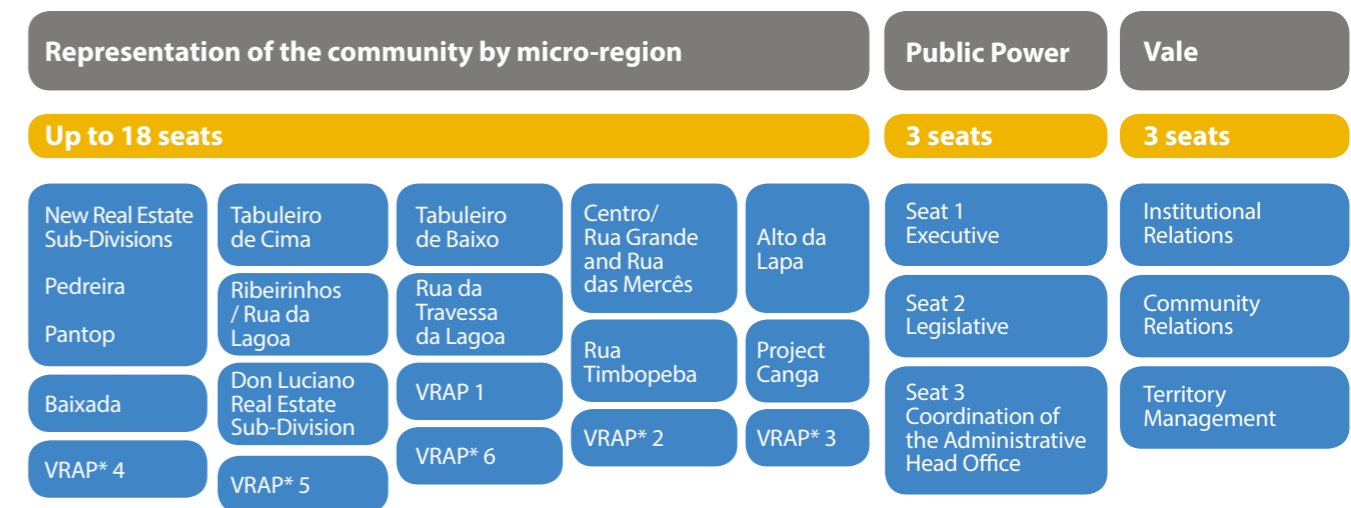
Representation of the community by micro-region

Up to 18 seats

New Real Estate Sub-Divisions

Pedreira

Pantop

Baixada

VRAP* 4

Tabuleiro de Cima

Ribeirinhos / Rua da Lagoa

Don Luciano Real Estate Sub-Division

VRAP* 5

Tabuleiro de Baixo

Rua da Travessa da Lagoa

VRAP 1

VRAP* 6

Centro/ Rua Grande and Rua das Mercês

Rua Timbopeba

VRAP* 2

Alto da Lapa

Project Canga

VRAP* 3

Public Power

3 seats

Seat 1 Executive

Seat 2 Legislative

Seat 3 Coordination of the Administrative Head Office

Vale

3 seats

Institutional Relations

Community Relations

Territory Management